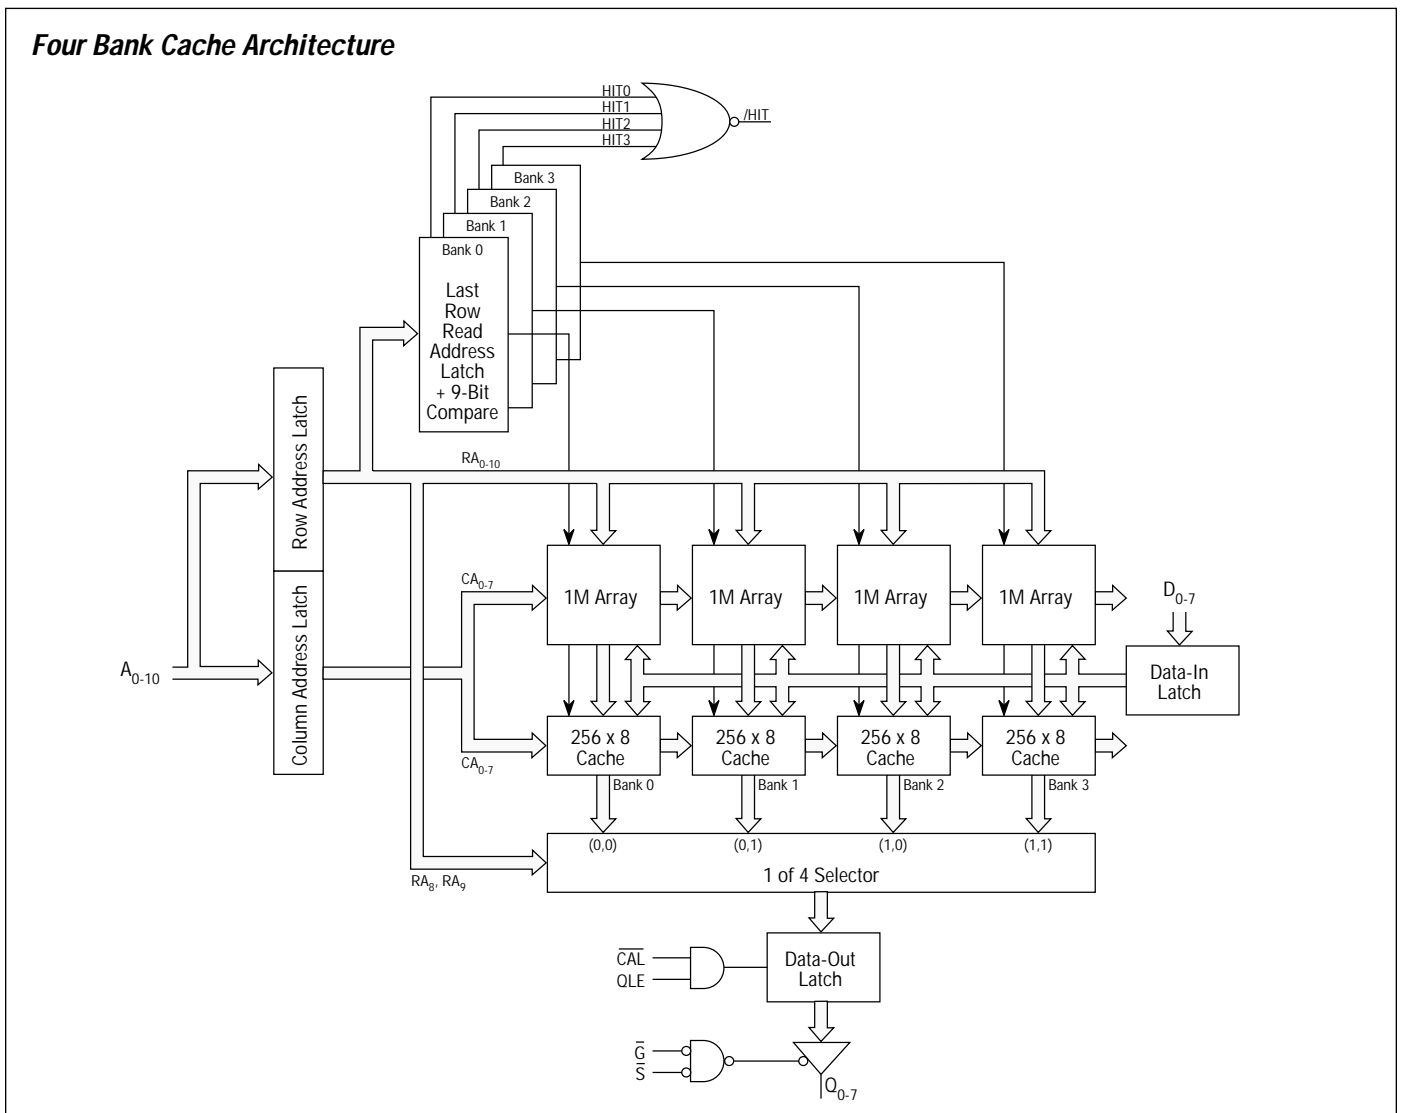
Four Bank Cache Architecture

HIT0
HIT1
HIT2
HIT3
/HIT

Bank 3
Bank 2
Bank 1
Bank 0

Last Row Read Address Latch + 9-Bit Compare

$RA_{0-10}$

Row Address Latch

Column Address Latch

$A_{0-10}$

$CA_{0-7}$

$CA_{0-7}$

1M Array
1M Array
1M Array
1M Array

$D_{0-7}$

Data-In Latch

256 x 8 Cache
256 x 8 Cache
256 x 8 Cache
256 x 8 Cache

Bank 0
Bank 1
Bank 2
Bank 3

(0,0)
(0,1)
(1,0)
(1,1)

1 of 4 Selector

$RA_8$, $RA_9$

$\overline{CAL}$
QLE

Data-Out Latch

$\overline{G}$
$\overline{S}$

$Q_{0-7}$